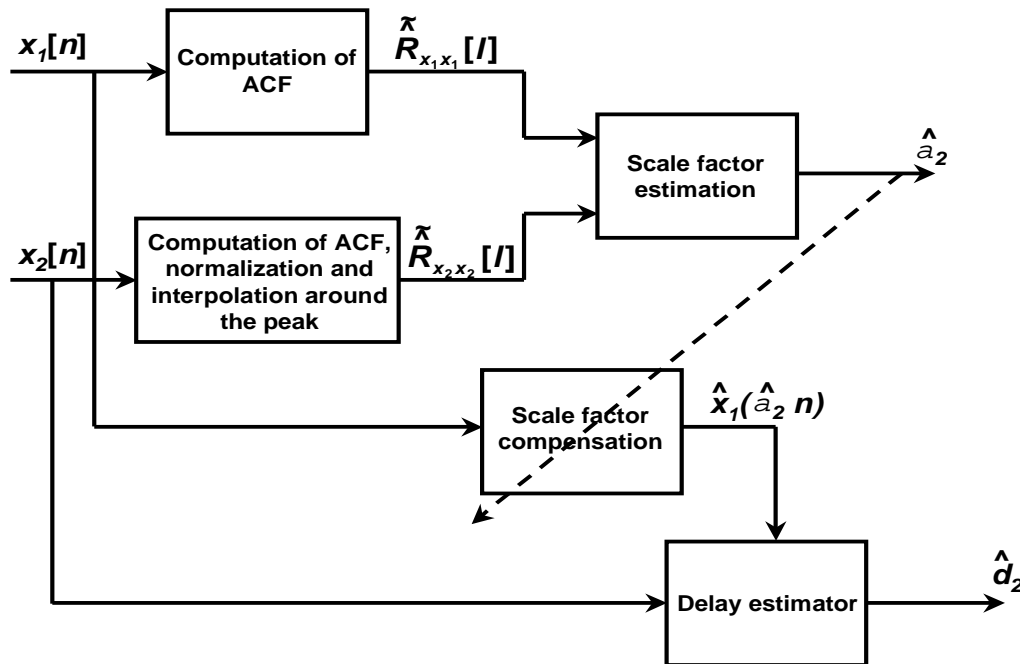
$x_1[n]$

Computation of ACF

$\tilde{\hat{R}}_{x_1x_1}[l]$

Scale factor estimation

$\hat{a}_2$

$x_2[n]$

Computation of ACF, normalization and interpolation around the peak

$\tilde{\hat{R}}_{x_2x_2}[l]$

Scale factor compensation

$\hat{x}_1(\hat{a}_2 n)$

Delay estimator

$\hat{d}_2$